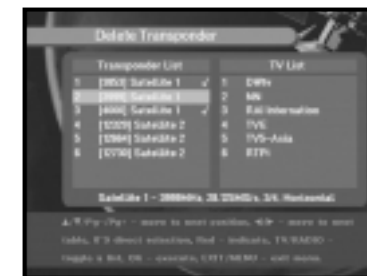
Delete Transponder

Transponder List

1 [3850] Satellite 1 ✓
2 [3880] Satellite 1
3 [4000] Satellite 1 ✓
4 [12370] Satellite 2
5 [12664] Satellite 2
6 [12730] Satellite 2

TV List

1 DWtv
2 MN
3 RAI Internation
4 TV5
5 TV5-Asia
6 RTPi

Satellite 1 - 3880MHz, 28.125MS/s, 3/4, Horizontal

▲/▼ Pg+/Pg- - move to next position, ◄/► - move to next table, 0~9 direct selection, Red - indicate, TV/RADIO - toggle a list, OK - execute, EXIT/MENU - exit menu.